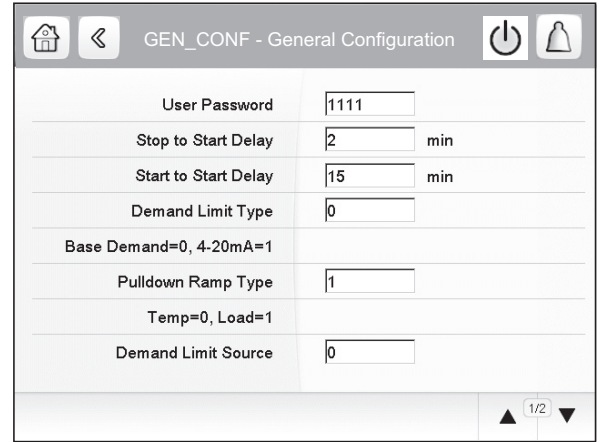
GEN_CONF - General Configuration

User Password 1111

Stop to Start Delay 2 min

Start to Start Delay 15 min

Demand Limit Type 0

Base Demand=0, 4-20mA=1

Pulldown Ramp Type 1

Temp=0, Load=1

Demand Limit Source 0

1/2